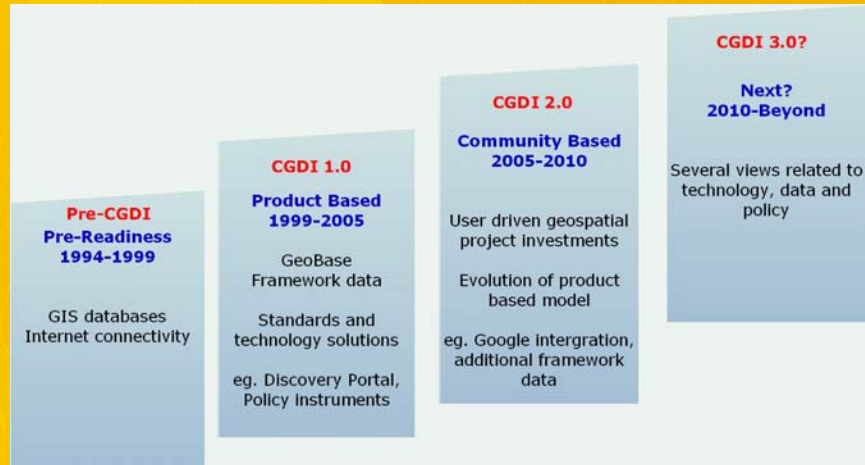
Pre-CGDI
Pre-Readiness
1994-1999

GIS databases
Internet connectivity

CGDI 1.0
Product Based
1999-2005

GeoBase
Framework data

Standards and
technology solutions

eg. Discovery Portal,
Policy instruments

CGDI 2.0
Community Based
2005-2010

User driven geospatial
project investments

Evolution of product
based model

eg. Google intergration,
additional framework
data

CGDI 3.0?
Next?
2010-Beyond

Several views related to
technology, data and
policy